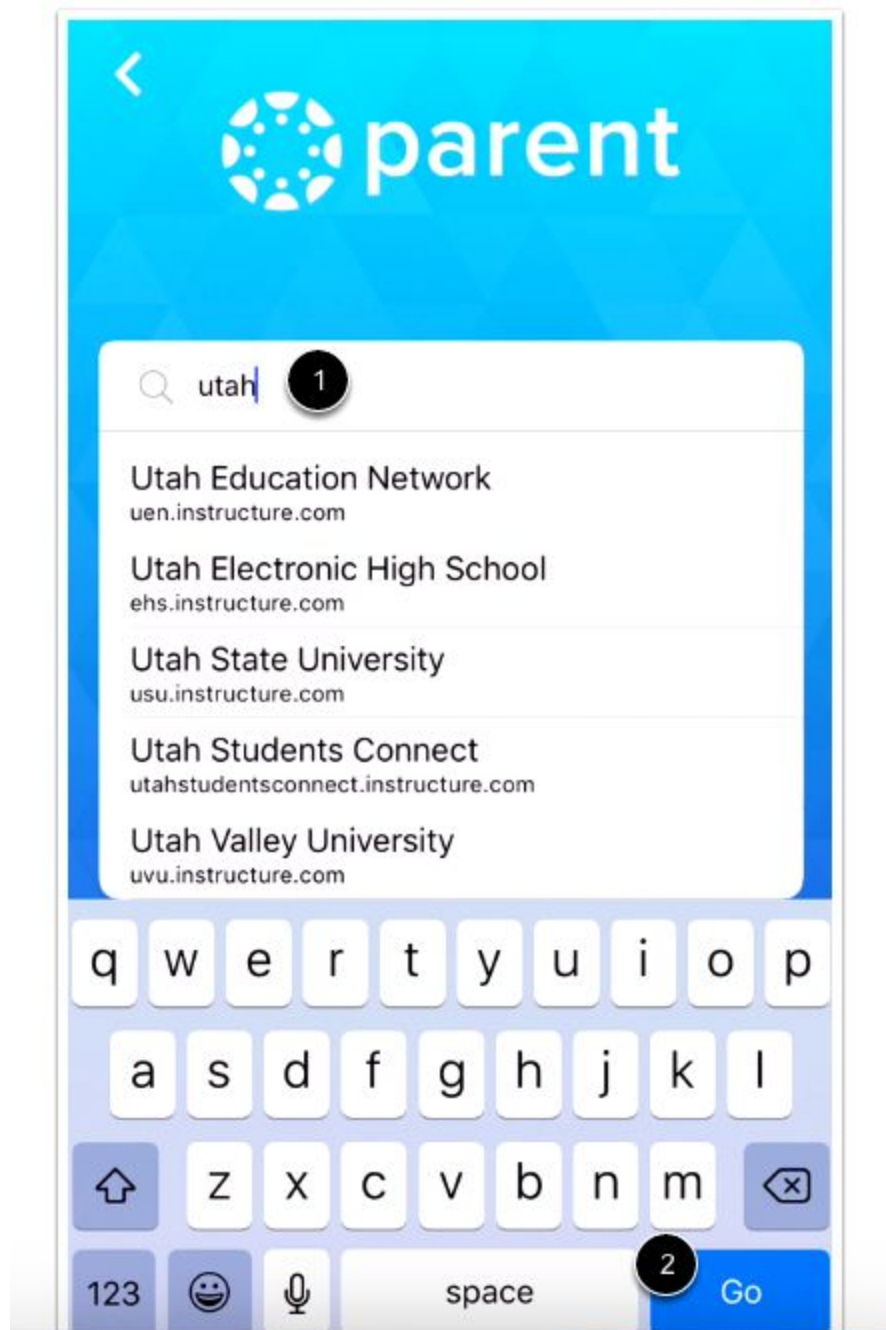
parent

utah 1

Utah Education Network
uen.instructure.com

Utah Electronic High School
ehs.instructure.com

Utah State University
usu.instructure.com

Utah Students Connect
utahstudentsconnect.instructure.com

Utah Valley University
uvu.instructure.com

q w e r t y u i o p
a s d f g h j k l
z x c v b n m
123 space 2 Go